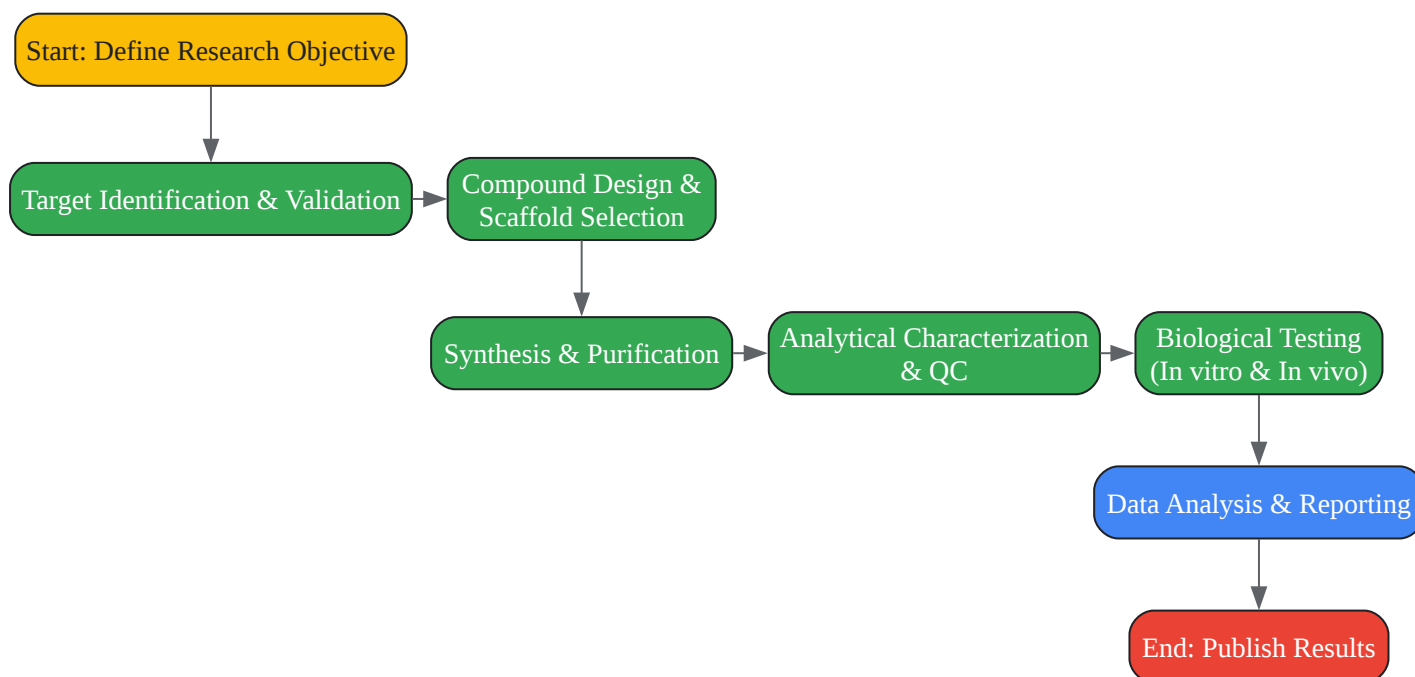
Start: Define Research Objective

Target Identification & Validation

Compound Design & Scaffold Selection

Synthesis & Purification

Analytical Characterization & QC

Biological Testing (In vitro & In vivo)

Data Analysis & Reporting

End: Publish Results